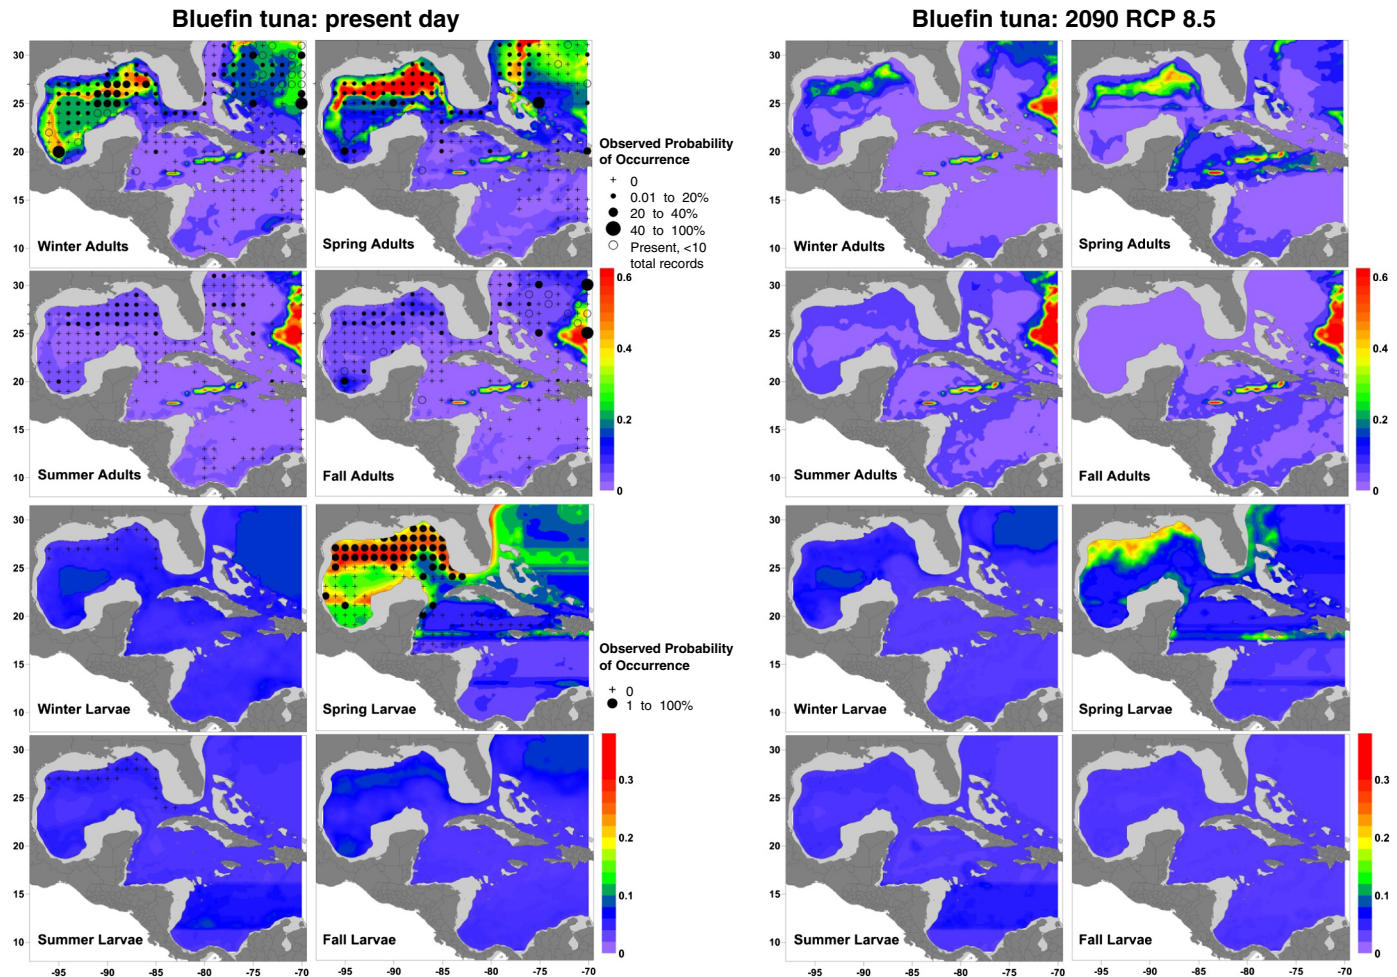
Bluefin tuna: present day

Bluefin tuna: 2090 RCP 8.5

30
25
20
15
10
Winter Adults

Spring Adults

Observed Probability of Occurrence
+ 0
0.01 to 20%
20 to 40%
40 to 100%
Present, <10 total records

30
25
20
15
10
Winter Adults

Spring Adults

30
25
20
15
10
Summer Adults

Fall Adults

0.6
0.4
0.2
0

30
25
20
15
10
Summer Adults

Fall Adults

0.6
0.4
0.2
0

30
25
20
15
10
Winter Larvae

Spring Larvae

Observed Probability of Occurrence
+ 0
1 to 100%

30
25
20
15
10
Winter Larvae

Spring Larvae

30
25
20
15
10
Summer Larvae

Fall Larvae

0.3
0.2
0.1
0

30
25
20
15
10
Summer Larvae

Fall Larvae

0.3
0.2
0.1
0

-95 -90 -85 -80 -75 -70
-95 -90 -85 -80 -75 -70
-95 -90 -85 -80 -75 -70
-95 -90 -85 -80 -75 -70